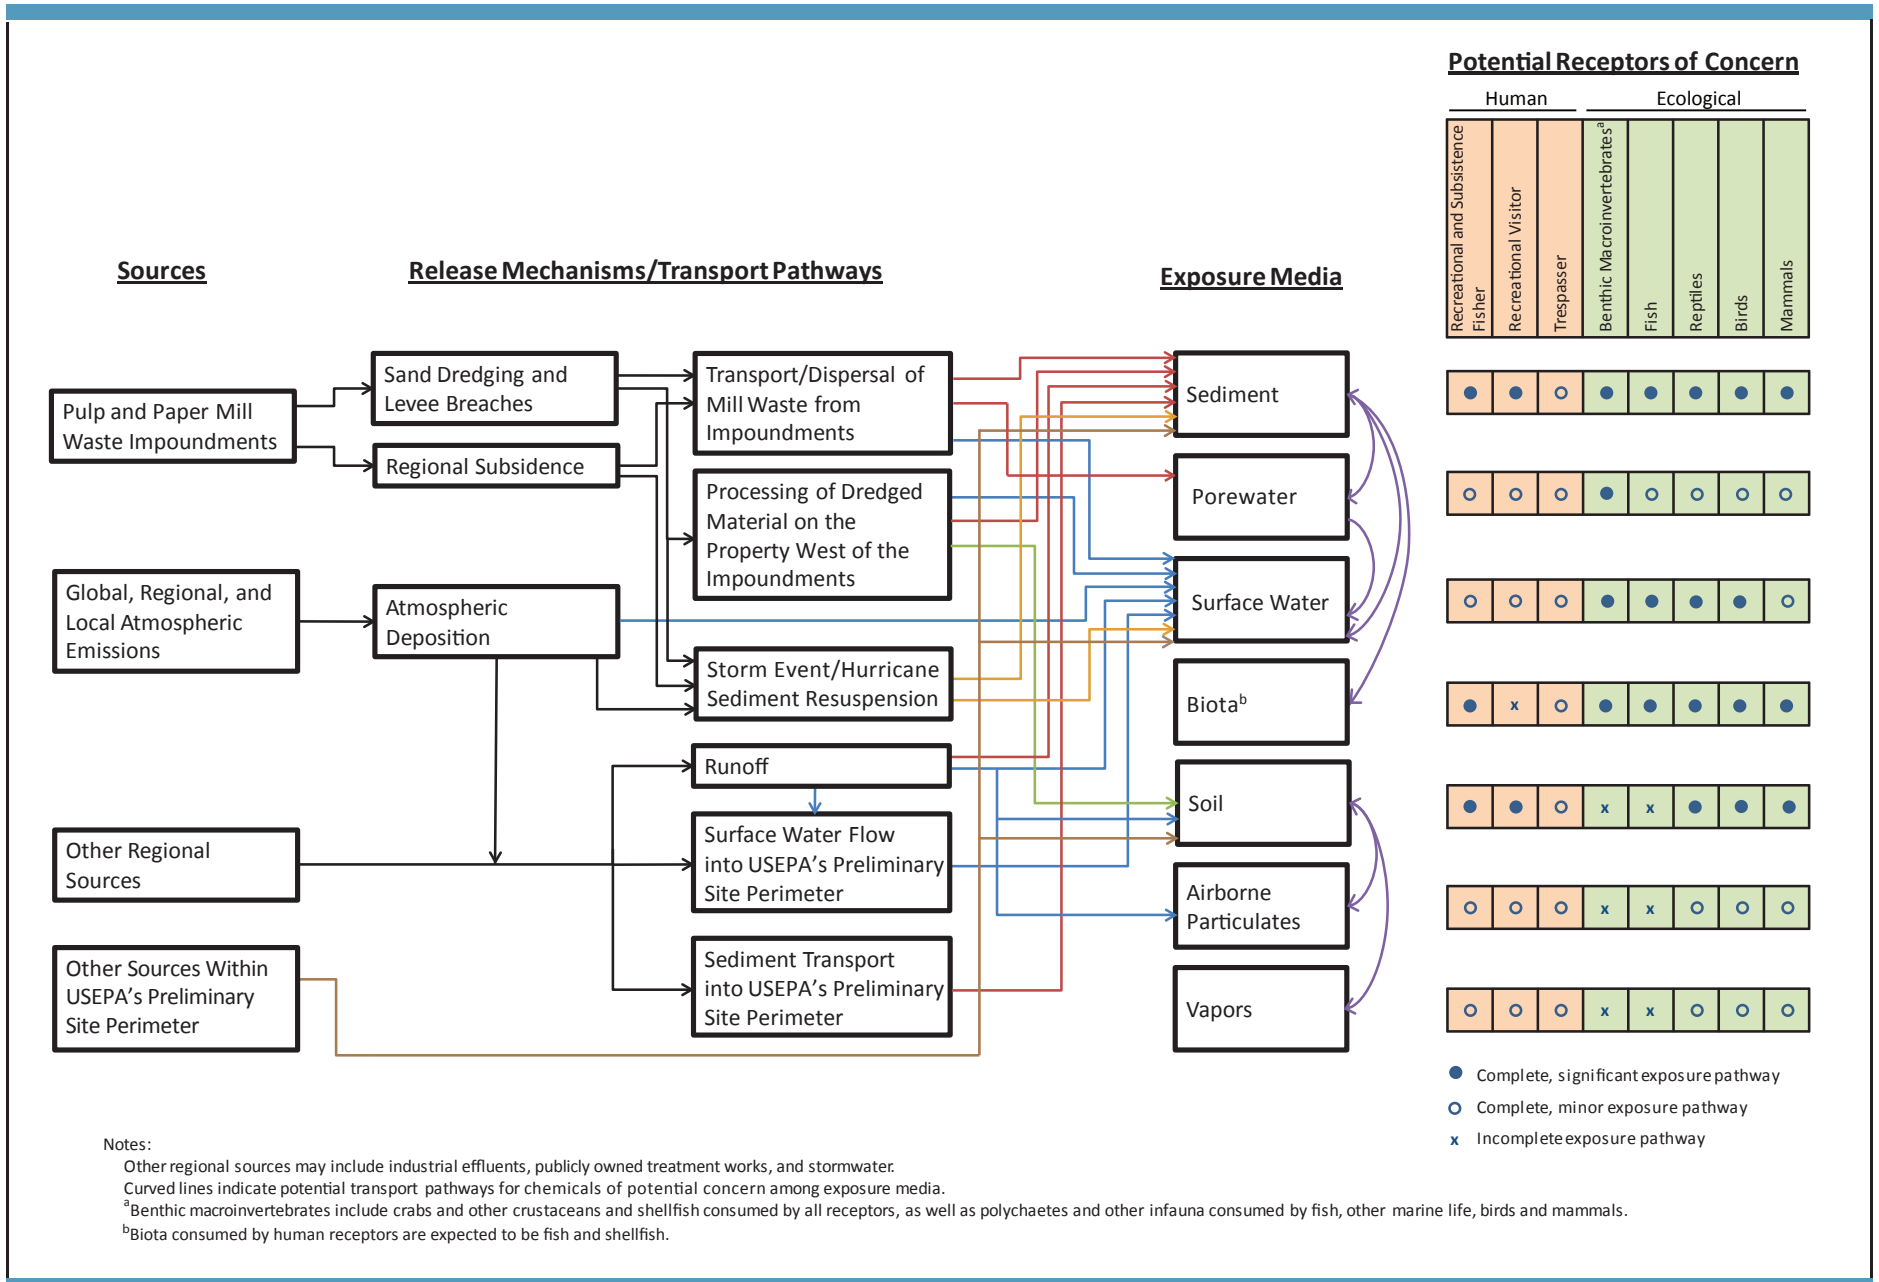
Potential Receptors of Concern

Human

Ecological

Sources

Release Mechanisms/Transport Pathways

Exposure Media

| Recreational and Subsistence Fisher | Recreational Visitor | Trespasser | Benthic Macroinvertebrates$^a$ | Fish | Reptiles | Birds | Mammals |
|---|---|---|---|---|---|---|---|
| ● | ● | ○ | ● | ● | ● | ● | ● |
| ○ | ○ | ○ | ● | ○ | ○ | ○ | ○ |
| ○ | ○ | ○ | ● | ● | ● | ● | ○ |
| ● | x | ○ | ● | ● | ● | ● | ● |
| ● | ● | ○ | x | x | ● | ● | ● |
| ○ | ○ | ○ | x | x | ○ | ○ | ○ |
| ○ | ○ | ○ | x | x | ○ | ○ | ○ |

Pulp and Paper Mill Waste Impoundments

Sand Dredging and Levee Breaches

Regional Subsidence

Transport/Dispersal of Mill Waste from Impoundments

Processing of Dredged Material on the Property West of the Impoundments

Global, Regional, and Local Atmospheric Emissions

Atmospheric Deposition

Storm Event/Hurricane Sediment Resuspension

Runoff

Surface Water Flow into USEPA's Preliminary Site Perimeter

Other Regional Sources

Other Sources Within USEPA's Preliminary Site Perimeter

Sediment Transport into USEPA's Preliminary Site Perimeter

Sediment

Porewater

Surface Water

Biota$^b$

Soil

Airborne Particulates

Vapors

● Complete, significant exposure pathway
○ Complete, minor exposure pathway
x Incomplete exposure pathway

Notes:
Other regional sources may include industrial effluents, publicly owned treatment works, and stormwater.
Curved lines indicate potential transport pathways for chemicals of potential concern among exposure media.
$^a$Benthic macroinvertebrates include crabs and other crustaceans and shellfish consumed by all receptors, as well as polychaetes and other infauna consumed by fish, other marine life, birds and mammals.
$^b$Biota consumed by human receptors are expected to be fish and shellfish.